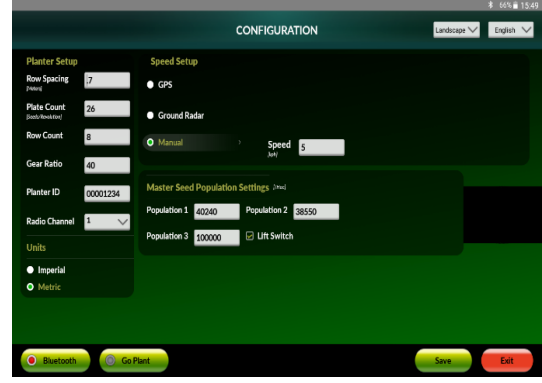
66% 15:49

CONFIGURATION

Landscape

English

Planter Setup

Row Spacing [Meters] .7

Plate Count [Seeds/Revolution] 26

Row Count 8

Gear Ratio 40

Planter ID 00001234

Radio Channel 1

Units

Imperial

Metric

Speed Setup

GPS

Ground Radar

Manual

Speed [kph] 5

Master Seed Population Settings [/Hect]

Population 1 40240

Population 2 38550

Population 3 100000

Lift Switch

Bluetooth

Go Plant

Save

Exit